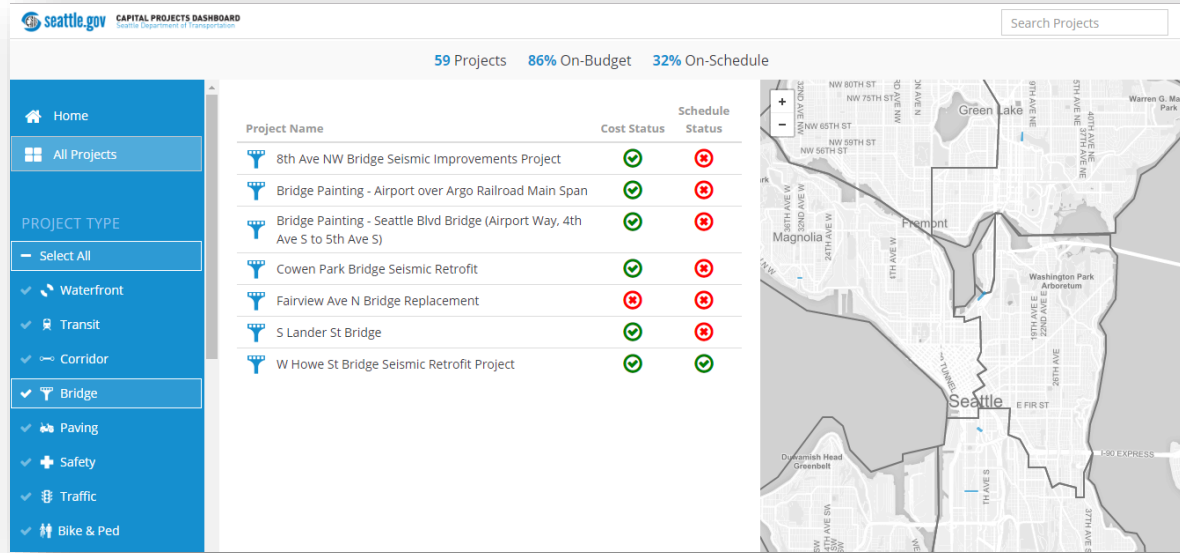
seattle.gov CAPITAL PROJECTS DASHBOARD
Seattle Department of Transportation

Search Projects

59 Projects 86% On-Budget 32% On-Schedule

Home
All Projects
PROJECT TYPE
Select All
Waterfront
Transit
Corridor
Bridge
Paving
Safety
Traffic
Bike & Ped

| Project Name | Cost Status | Schedule Status |
|---|---|---|
| 8th Ave NW Bridge Seismic Improvements Project | | |
| Bridge Painting - Airport over Argo Railroad Main Span | | |
| Bridge Painting - Seattle Blvd Bridge (Airport Way, 4th Ave S to 5th Ave S) | | |
| Cowen Park Bridge Seismic Retrofit | | |
| Fairview Ave N Bridge Replacement | | |
| S Lander St Bridge | | |
| W Howe St Bridge Seismic Retrofit Project | | |

+
−
NW 80TH ST
NW 75TH ST
NW 65TH ST
NW 59TH ST
NW 56TH ST
Green Lake
Warren G. Ma
Fremont
Magnolia
Washington Park Arboretum
Seattle
E FIR ST
TUNNEL
Duwamish Head Greenbelt
I-90 EXPRESS
24TH AVE W
15TH AVE W
11TH AVE W
19TH AVE E
22ND AVE E
16TH AVE E
35TH AVE NE
37TH AVE NE
40TH AVE NE
7TH AVE S
14TH AVE S
37TH AVE S